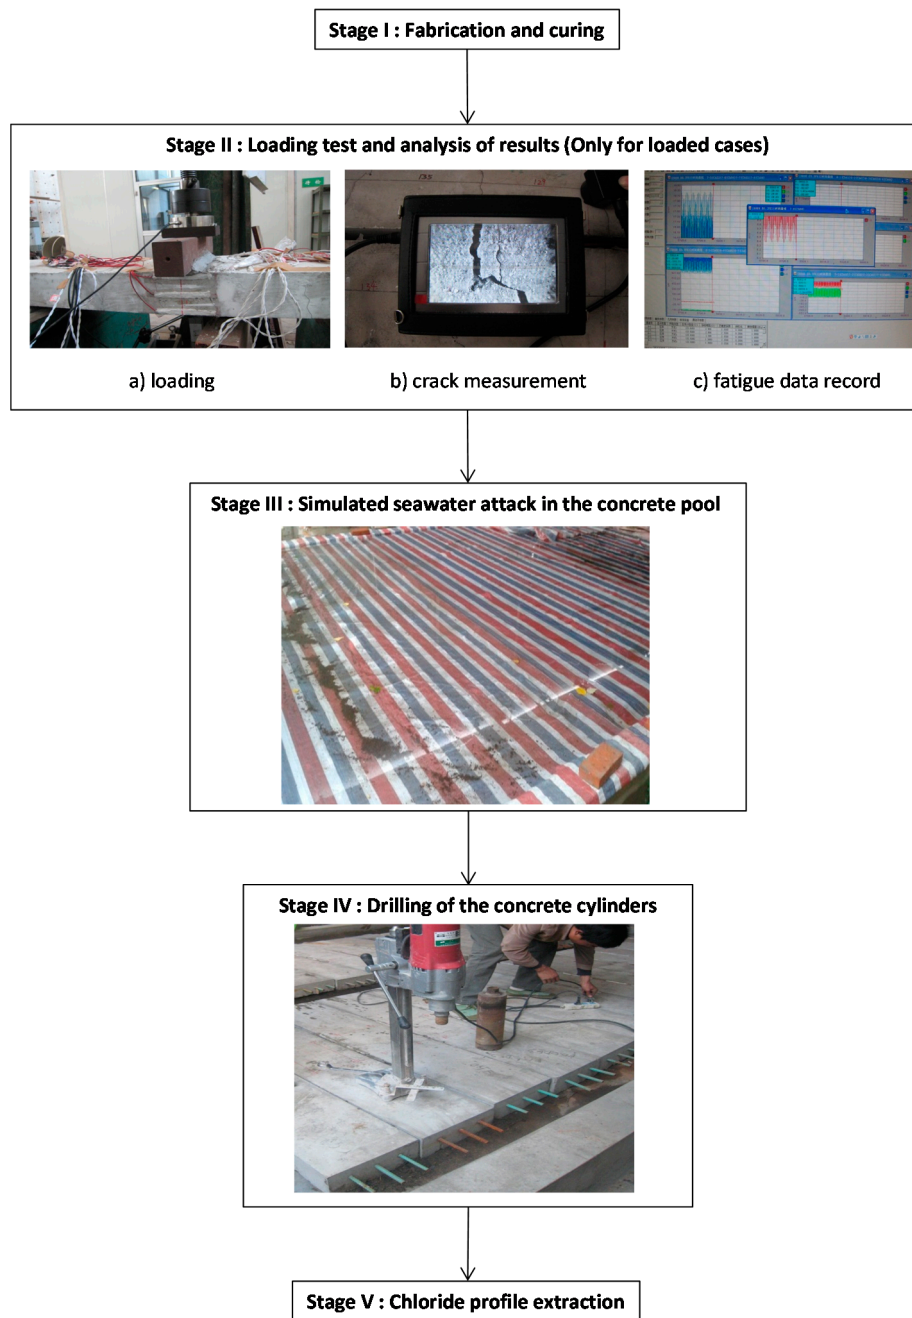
Stage I : Fabrication and curing

Stage II : Loading test and analysis of results (Only for loaded cases)

a) loading

b) crack measurement

c) fatigue data record

Stage III : Simulated seawater attack in the concrete pool

Stage IV : Drilling of the concrete cylinders

Stage V : Chloride profile extraction